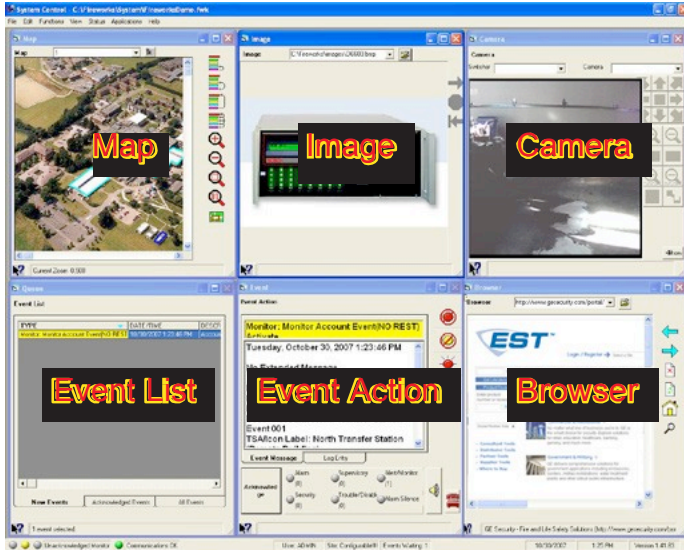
System Control - C:\Treeworks\System\Treeworks Demo.fwk

File Edit Functions View Status Applications Help

Map

Current Zoom: 0.500

Image

Image C:\treeworks\images\2000.bmp

Camera

Camera

Switcher Camera

Queues

Event List

TYPE DATE/TIME DESCR

Monitor Monitor Account Event(NO REST) 10/30/2007 1:23:46 PM

New Events Acknowledged Events All Events

1 event selected

Event

Event Action

Monitor: Monitor Account Event(NO REST) Activate

Tuesday, October 30, 2007 1:23:46 PM

No Extended Message

Event 001

TSA/Icon Label: North Transfer Station

Event Message Log Entry

Acknowledge

Alarm (0) Supervisory (0) Mon/Monitor (1) Security (0) Trouble/Disable (0) Alarm Silence

Browser

Browser http://www.gesecurity.com/portal/

EST

GE Security - Fire and Life Safety Solutions (http://www.gesecurity.com/po

Map

Image

Camera

Event List

Event Action

Browser

Unacknowledged Monitor Communications OK User: ADMIN Site: Configurable Events Waiting: 1 10/30/2007 1:25 PM Version 1.41.03